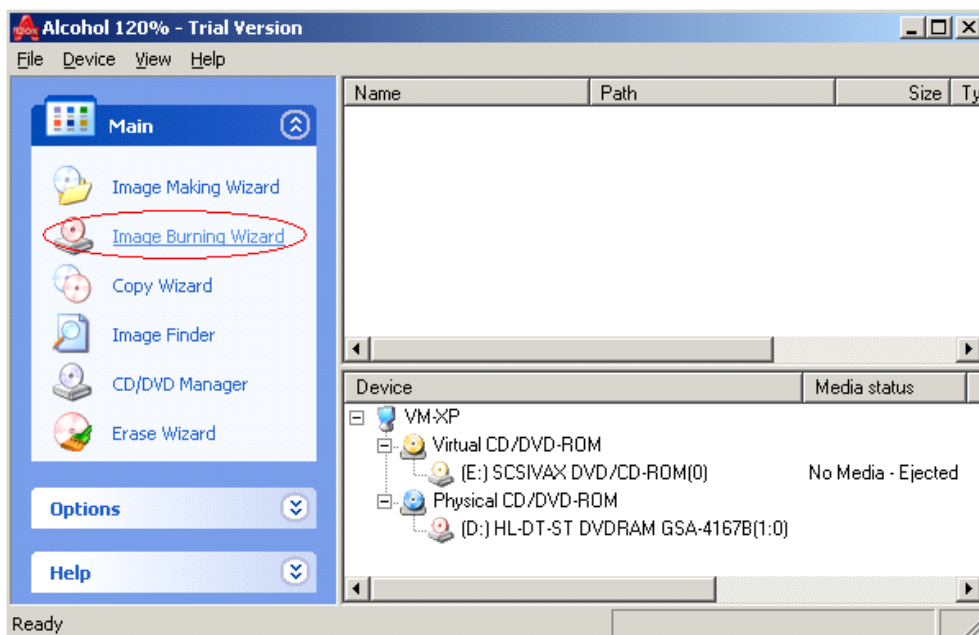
Alcohol 120% - Trial Version

File Device View Help

Main

Image Making Wizard

Image Burning Wizard

Copy Wizard

Image Finder

CD/DVD Manager

Erase Wizard

Options

Help

| Name | Path | Size | Ty |
|---|---|---|---|

| Device | Media status |
|---|---|
| VM-XP | |
| Virtual CD/DVD-ROM | |
| (E:) SCSIVAX DVD/CD-ROM(0) | No Media - Ejected |
| Physical CD/DVD-ROM | |
| (D:) HL-DT-ST DVDRAM GSA-4167B(1:0) | |

Ready